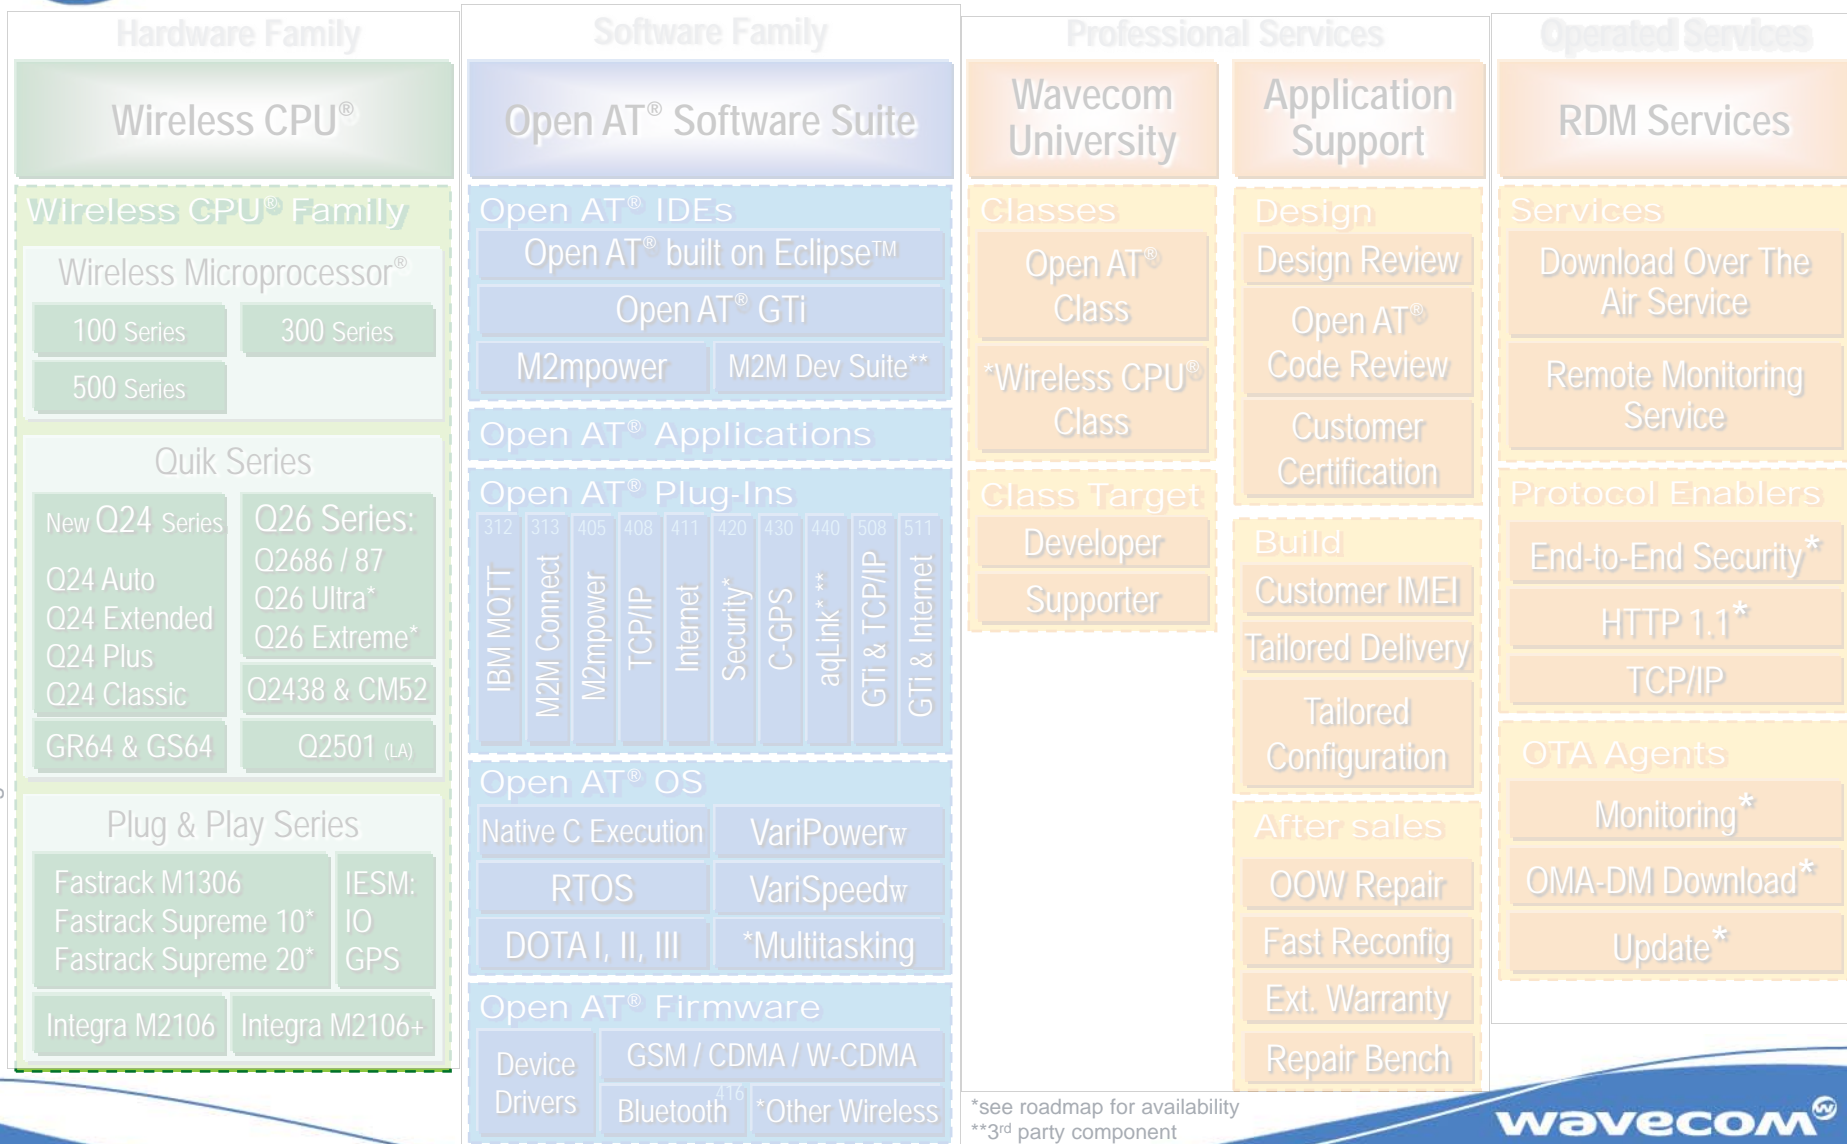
Hardware Family

Wireless CPU®

Wireless CPU® Family

Wireless Microprocessor®

100 Series

300 Series

500 Series

Quik Series

New Q24 Series

Q24 Auto
Q24 Extended
Q24 Plus
Q24 Classic

Q26 Series:
Q2686 / 87
Q26 Ultra*
Q26 Extreme*

Q2438 & CM52

GR64 & GS64

Q2501 (LA)

Plug & Play Series

Fastrack M1306
Fastrack Supreme 10*
Fastrack Supreme 20*

IESM:
IO
GPS

Integra M2106

Integra M2106+

Software Family

Open AT® Software Suite

Open AT® IDEs

Open AT® built on Eclipse™

Open AT® GTi

M2mpower

M2M Dev Suite**

Open AT® Applications

Open AT® Plug-Ins

| 312 | 313 | 405 | 408 | 411 | 420 | 430 | 440 | 508 | 511 |
|---|---|---|---|---|---|---|---|---|---|
| IBM MQTT | M2M Connect | M2mpower | TCP/IP | Internet | Security* | C-GPS | aqLink* ** | GTi & TCP/IP | GTi & Internet |

Open AT® OS

Native C Execution

VariPowerw

RTOS

VariSpeedw

DOTA I, II, III

*Multitasking

Open AT® Firmware

Device Drivers

GSM / CDMA / W-CDMA

416

Bluetooth

*Other Wireless

Professional Services

Wavecom University

Classes

Open AT® Class

*Wireless CPU® Class

Class Target

Developer

Supporter

Application Support

Design

Design Review

Open AT® Code Review

Customer Certification

Build

Customer IMEI

Tailored Delivery

Tailored Configuration

After sales

OOW Repair

Fast Reconfig

Ext. Warranty

Repair Bench

Operated Services

RDM Services

Services

Download Over The Air Service

Remote Monitoring Service

Protocol Enablers

End-to-End Security*

HTTP 1.1*

TCP/IP

OTA Agents

Monitoring*

OMA-DM Download*

Update*

*see roadmap for availability
**3rd party component

wavecom